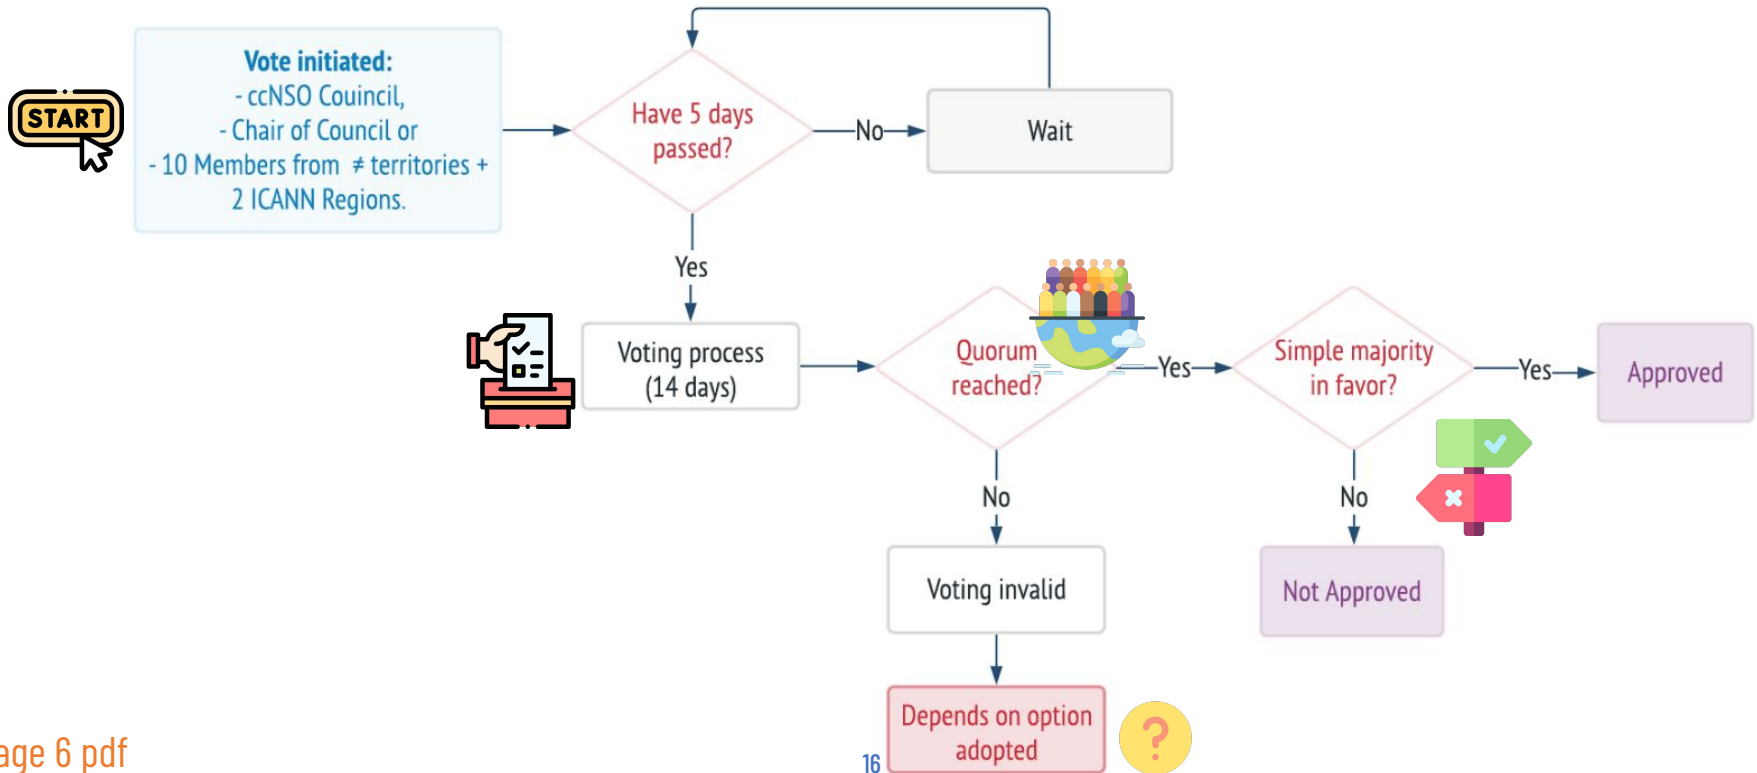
START

Vote initiated:
- ccNSO Council,
- Chair of Council or
- 10 Members from ≠ territories +
2 ICANN Regions.

Have 5 days passed?

No

Wait

Yes

Voting process (14 days)

Quorum reached?

Yes

Simple majority in favor?

Yes

Approved

No

No

Voting invalid

Not Approved

Depends on option adopted

?

age 6 pdf

16